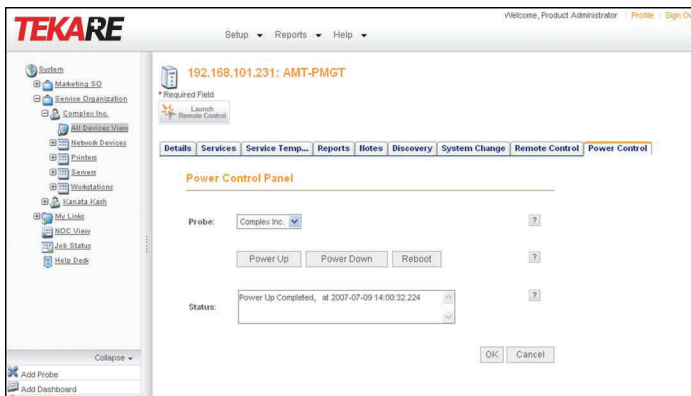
TEKARE

Welcome, Product Administrator | Profile | Sign Ou

Setup ▾ Reports ▾ Help ▾

System
Marketing SO
Service Organization
Complex Inc.
All Devices View
Network Devices
Printers
Servers
Workstations
Kanata Kash
My Links
NOC View
Job Status
Help Desk

Collapse ▾
Add Probe
Add Dashboard

192.168.101.231: AMT-PMGT

* Required Field

Launch Remote Control

| Details | Services | Service Temp... | Reports | Notes | Discovery | System Change | Remote Control | Power Control |
|---|---|---|---|---|---|---|---|---|

Power Control Panel

Probe: Complex Inc. ?

Power Up Power Down Reboot ?

Status: Power Up Completed, at 2007-07-09 14:00:32:224 ?

OK Cancel